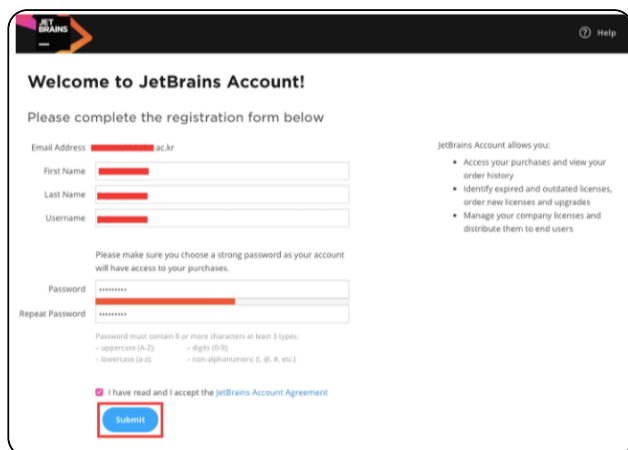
JET BRAINS

Help

Welcome to JetBrains Account!

Please complete the registration form below

Email Address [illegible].ac.kr

First Name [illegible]

Last Name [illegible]

Username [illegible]

Please make sure you choose a strong password as your account will have access to your purchases.

Password ••••••••••

Repeat Password ••••••••••

Password must contain 8 or more characters at least 3 types:
- uppercase (A-Z); - digits (0-9);
- lowercase (a-z); - non-alphanumeric (!, @, #, etc.)

I have read and I accept the JetBrains Account Agreement

Submit

JetBrains Account allows you:

• Access your purchases and view your order history
• Identify expired and outdated licenses, order new licenses and upgrades
• Manage your company licenses and distribute them to end users